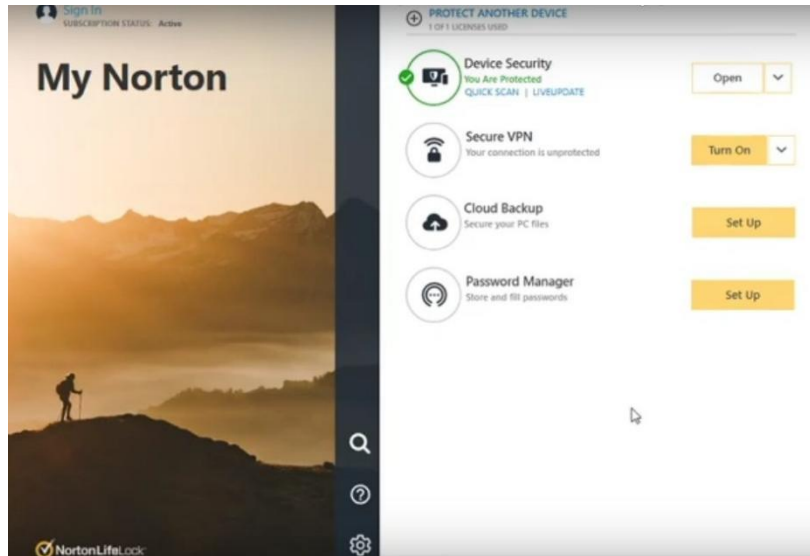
Sign In
SUBSCRIPTION STATUS: Active

My Norton

PROTECT ANOTHER DEVICE
1 OF 1 LICENSES USED

Device Security
You Are Protected
QUICK SCAN | LIVEUPDATE
Open

Secure VPN
Your connection is unprotected
Turn On

Cloud Backup
Secure your PC files
Set Up

Password Manager
Store and fill passwords
Set Up

NortonLifeLock